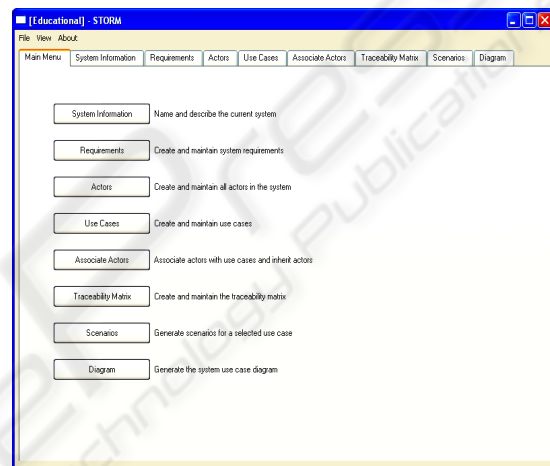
[Educational] - STORM

File View About

Main Menu | System Information | Requirements | Actors | Use Cases | Associate Actors | Traceability Matrix | Scenarios | Diagram

System Information Name and describe the current system

Requirements Create and maintain system requirements

Actors Create and maintain all actors in the system

Use Cases Create and maintain use cases

Associate Actors Associate actors with use cases and inherit actors

Traceability Matrix Create and maintain the traceability matrix

Scenarios Generate scenarios for a selected use case

Diagram Generate the system use case diagram